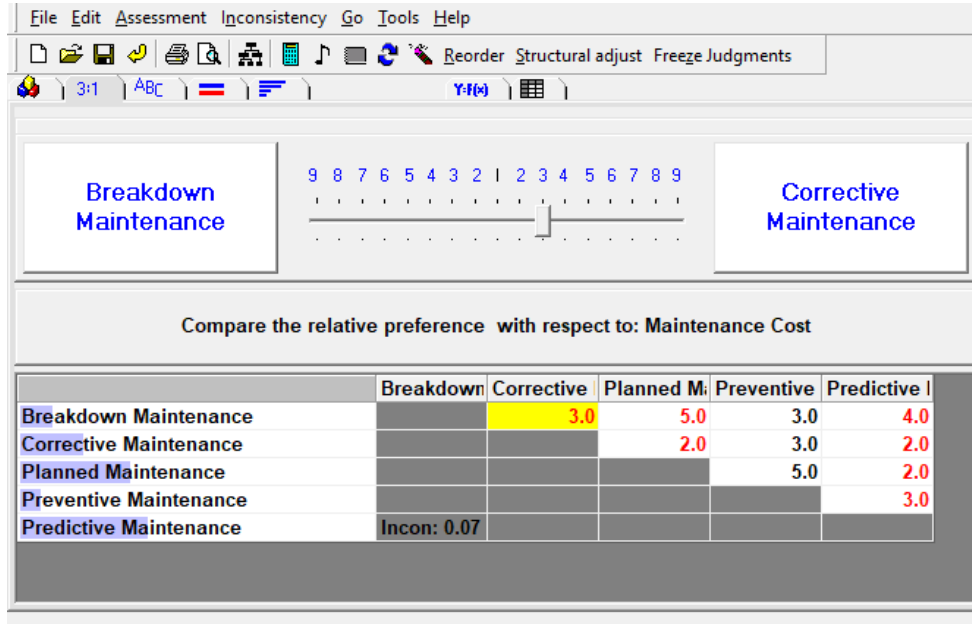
File Edit Assessment Inconsistency Go Tools Help

Reorder Structural adjust Freeze Judgments

3:1 ABC Y=F(x)

Breakdown Maintenance

9 8 7 6 5 4 3 2 1 2 3 4 5 6 7 8 9

Corrective Maintenance

Compare the relative preference with respect to: Maintenance Cost

| | Breakdown | Corrective | Planned Ma | Preventive | Predictive |
|---|---|---|---|---|---|
| Breakdown Maintenance | | 3.0 | 5.0 | 3.0 | 4.0 |
| Corrective Maintenance | | | 2.0 | 3.0 | 2.0 |
| Planned Maintenance | | | | 5.0 | 2.0 |
| Preventive Maintenance | | | | | 3.0 |
| Predictive Maintenance | Incon: 0.07 | | | | |